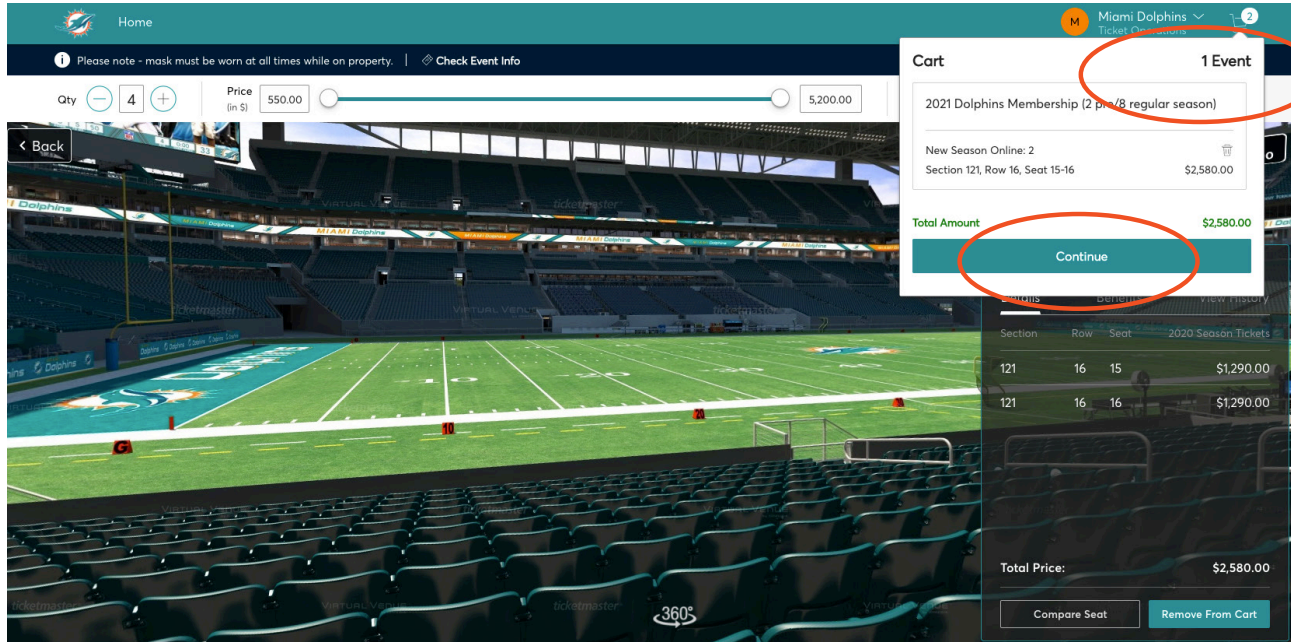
Home

M Miami Dolphins
Ticket Operations

2

Please note - mask must be worn at all times while on property. | Check Event Info

Qty 4

Price (in $) 550.00 5,200.00

< Back

Cart 1 Event

2021 Dolphins Membership (2 pre/8 regular season)

New Season Online: 2
Section 121, Row 16, Seat 15-16 $2,580.00

Total Amount $2,580.00

Continue

Details Benefits View History

| Section | Row | Seat | 2020 Season Tickets |
|---|---|---|---|
| 121 | 16 | 15 | $1,290.00 |
| 121 | 16 | 16 | $1,290.00 |

Total Price: $2,580.00

Compare Seat Remove From Cart

MIAMI Dolphins
Dolphins
ticketmaster
VIRTUAL VENUE
10 20 30 40
G 10 20
360°